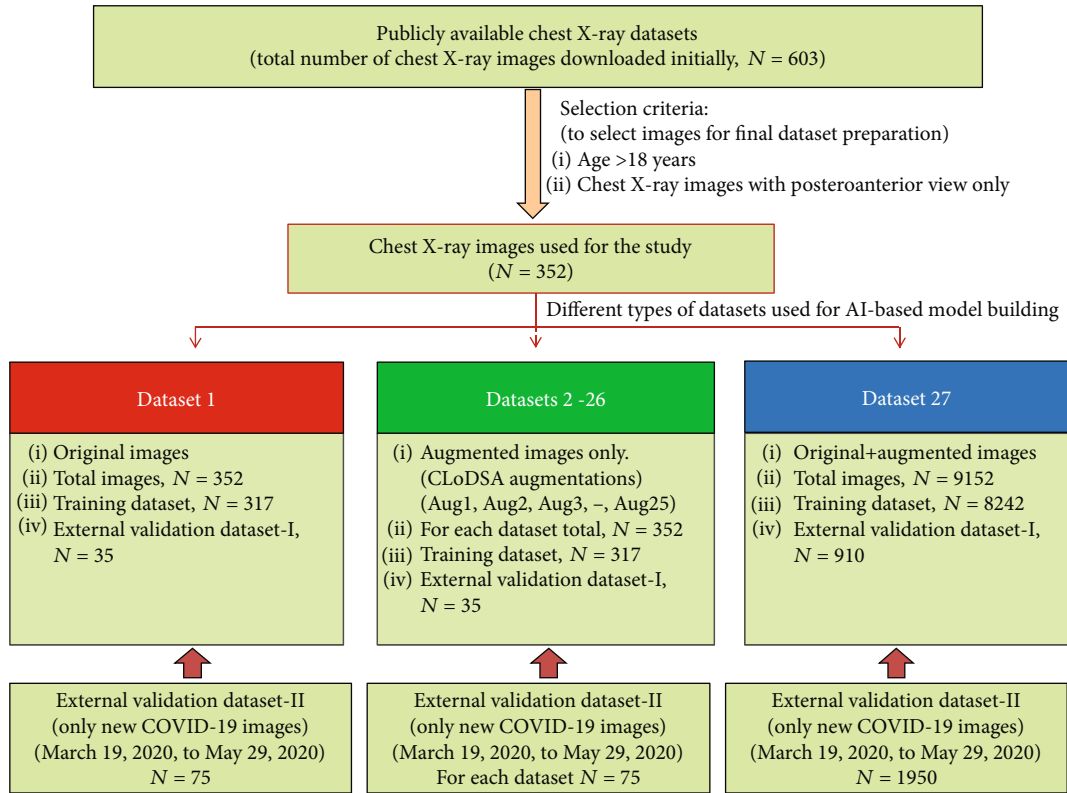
Publicly available chest X-ray datasets
(total number of chest X-ray images downloaded initially, $N = 603$)

Selection criteria:
(to select images for final dataset preparation)
(i) Age >18 years
(ii) Chest X-ray images with posteroanterior view only

Chest X-ray images used for the study
($N = 352$)

Different types of datasets used for AI-based model building

Dataset 1

(i) Original images
(ii) Total images, $N = 352$
(iii) Training dataset, $N = 317$
(iv) External validation dataset-I, $N = 35$

Datasets 2 -26

(i) Augmented images only. (CLoDSA augmentations) (Aug1, Aug2, Aug3, –, Aug25)
(ii) For each dataset total, $N = 352$
(iii) Training dataset, $N = 317$
(iv) External validation dataset-I, $N = 35$

Dataset 27

(i) Original+augmented images
(ii) Total images, $N = 9152$
(iii) Training dataset, $N = 8242$
(iv) External validation dataset-I, $N = 910$

External validation dataset-II
(only new COVID-19 images)
(March 19, 2020, to May 29, 2020)
$N = 75$

External validation dataset-II
(only new COVID-19 images)
(March 19, 2020, to May 29, 2020)
For each dataset $N = 75$

External validation dataset-II
(only new COVID-19 images)
(March 19, 2020, to May 29, 2020)
$N = 1950$